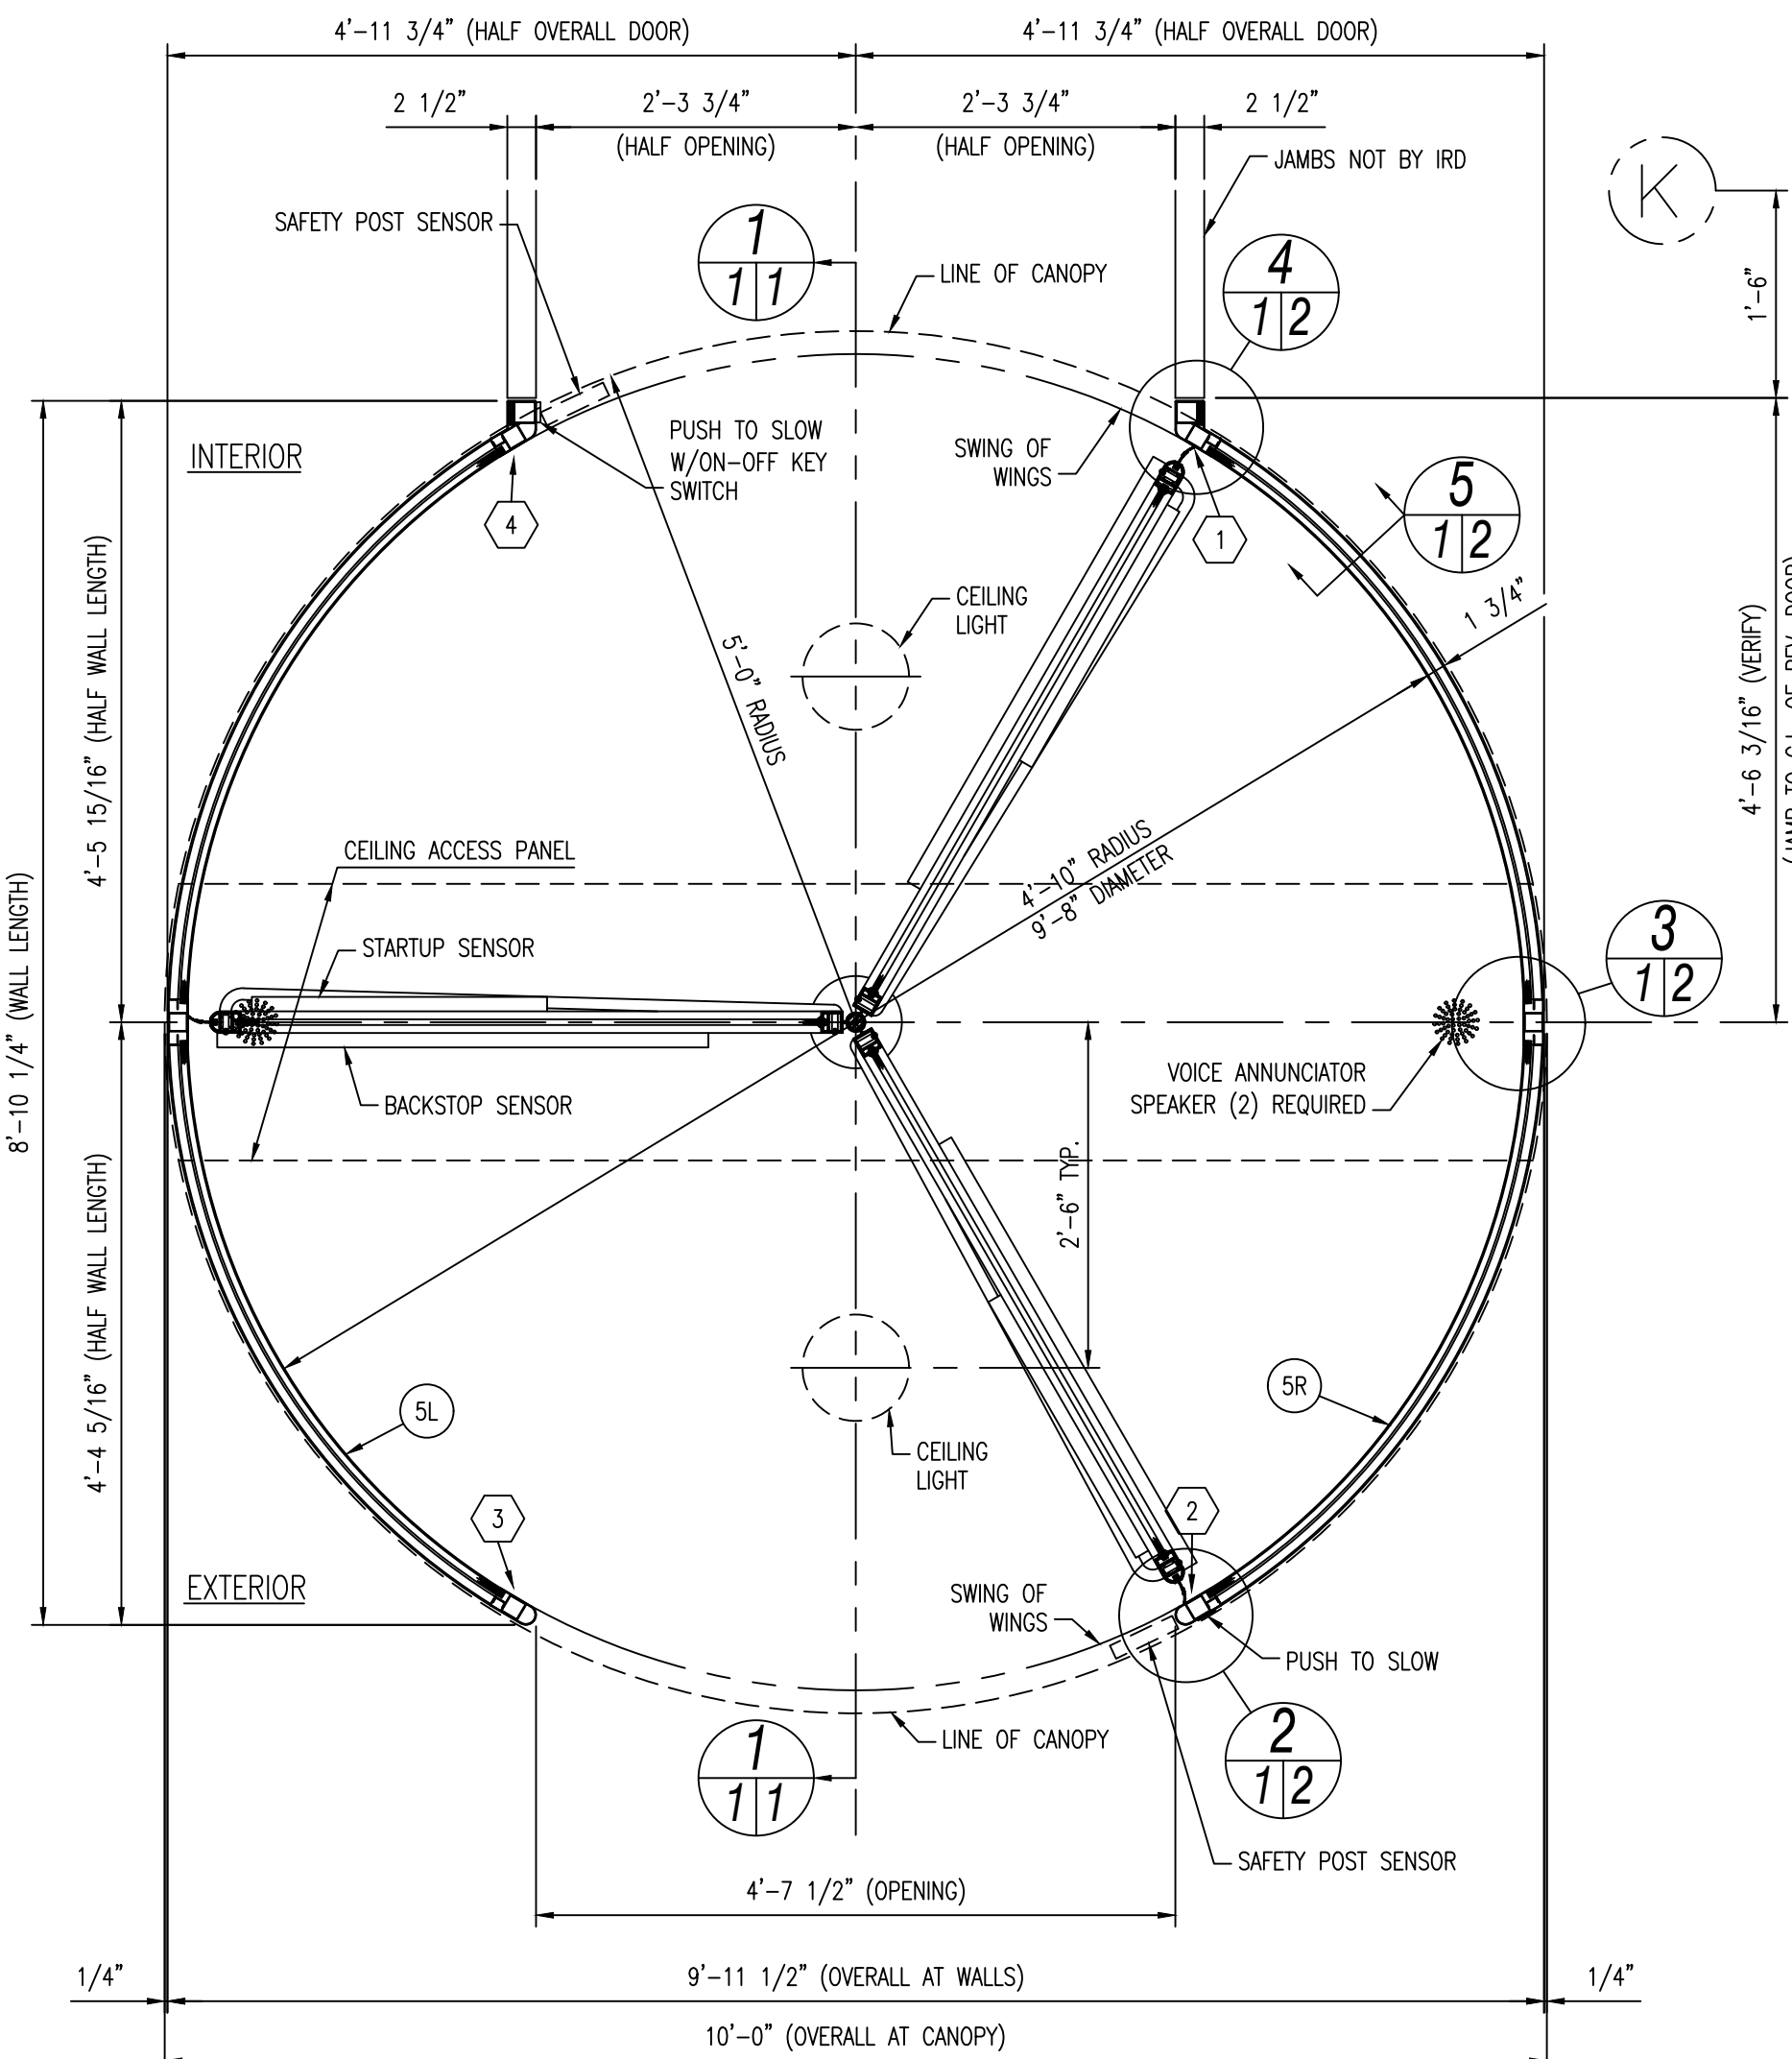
4'–11 3/4" (HALF OVERALL DOOR)
4'–11 3/4" (HALF OVERALL DOOR)
2 1/2"
2'–3 3/4"
(HALF OPENING)
2'–3 3/4"
(HALF OPENING)
2 1/2"
JAMBS NOT BY IRD
K
SAFETY POST SENSOR
$\frac{1}{1|1}$
LINE OF CANOPY
$\frac{4}{1|2}$
1'–6"
INTERIOR
PUSH TO SLOW
W/ON–OFF KEY
SWITCH
SWING OF
WINGS
4
1
$\frac{5}{1|2}$
CEILING
LIGHT
1 3/4"
5'–0" RADIUS
4'–5 15/16" (HALF WALL LENGTH)
4'–6 3/16" (VERIFY)
(JAMB TO CL OF REV. DOOR)
8'–10 1/4" (WALL LENGTH)
CEILING ACCESS PANEL
4'–10" RADIUS
9'–8" DIAMETER
STARTUP SENSOR
$\frac{3}{1|2}$
BACKSTOP SENSOR
VOICE ANNUNCIATOR
SPEAKER (2) REQUIRED
2'–6" TYP.
4'–4 5/16" (HALF WALL LENGTH)
CEILING
LIGHT
5R
5L
3
2
EXTERIOR
SWING OF
WINGS
PUSH TO SLOW
$\frac{1}{1|1}$
LINE OF CANOPY
$\frac{2}{1|2}$
SAFETY POST SENSOR
4'–7 1/2" (OPENING)
1/4"
9'–11 1/2" (OVERALL AT WALLS)
1/4"
10'–0" (OVERALL AT CANOPY)